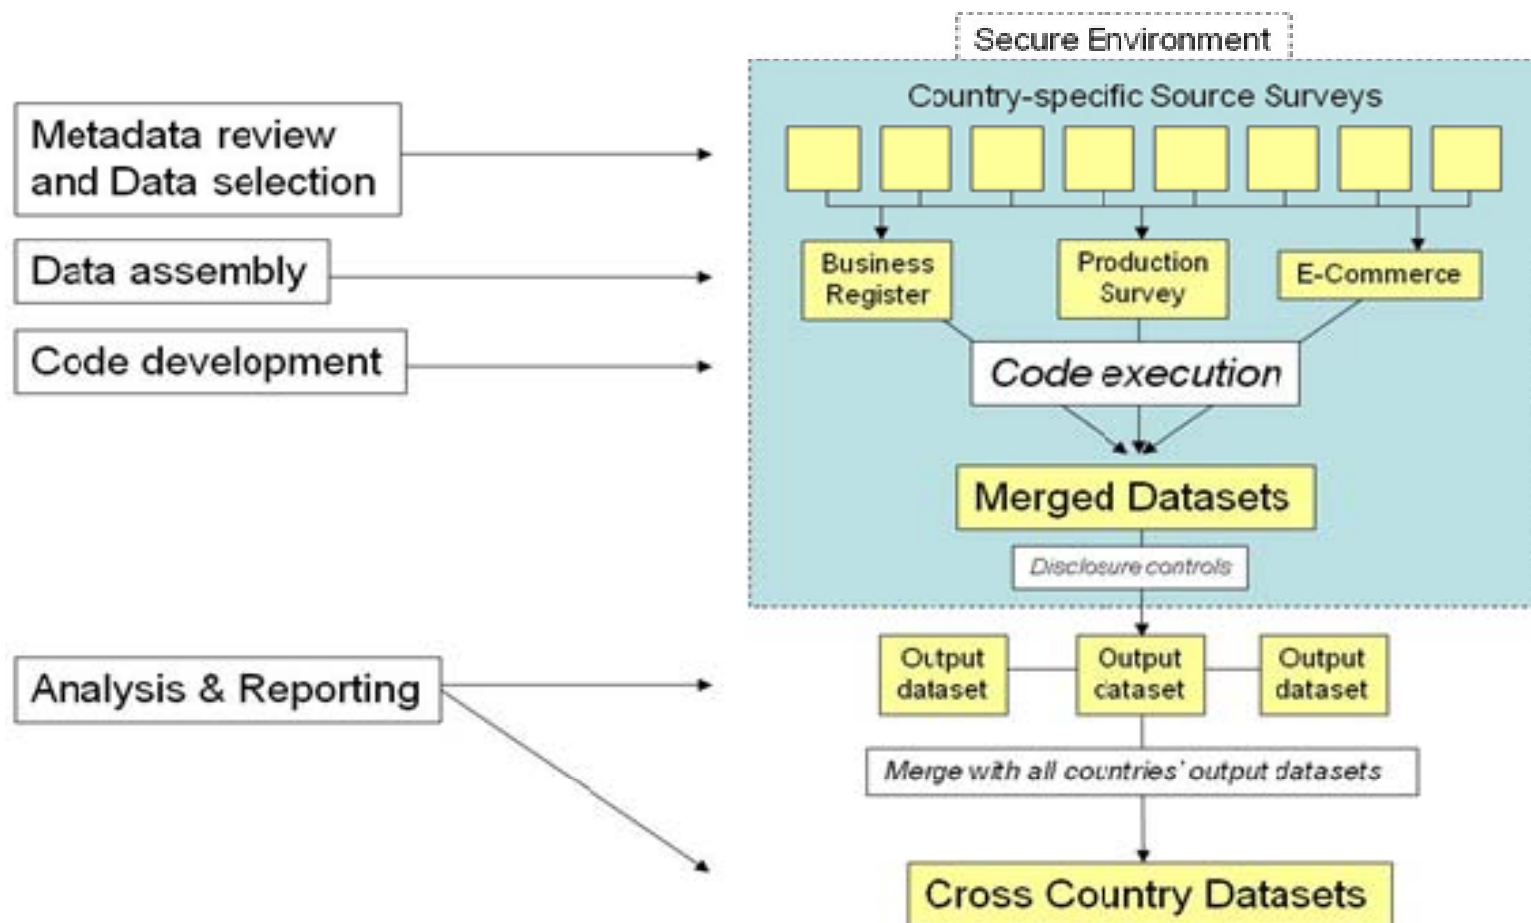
Secure Environment

Country-specific Source Surveys

Metadata review and Data selection

Data assembly

Code development

Business Register

Production Survey

E-Commerce

Code execution

Merged Datasets

Disclosure controls

Analysis & Reporting

Output dataset

Output cataset

Output dataset

Merge with all countries' output datasets

Cross Country Datasets